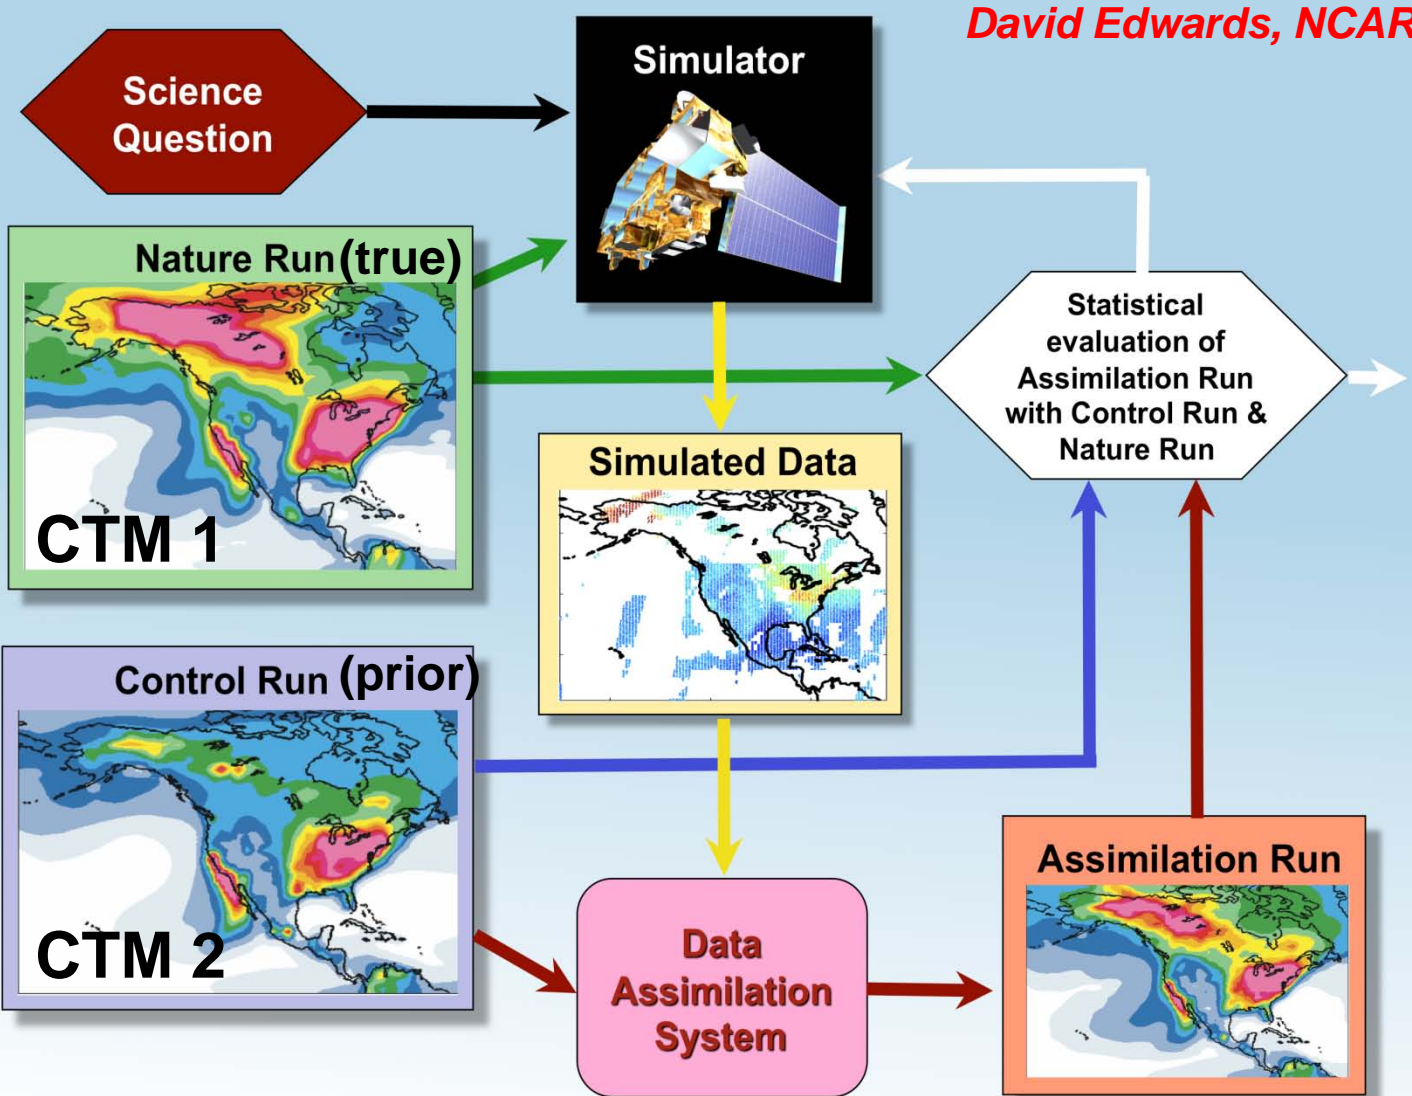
David Edwards, NCAR

Science Question

Simulator

Nature Run (true)

CTM 1

Statistical evaluation of Assimilation Run with Control Run & Nature Run

Simulated Data

Control Run (prior)

CTM 2

Data Assimilation System

Assimilation Run